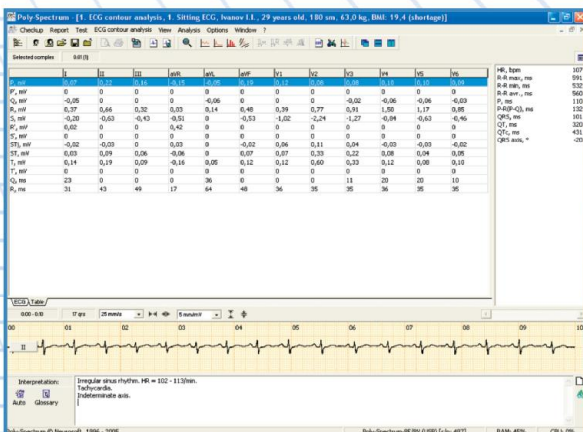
Poly-Spectrum - [1. ECG contour analysis, 1. Sitting ECG, Ivanov I.E., 29 years old, 180 sm, 63,0 kg, BMI: 19,4 (shortage)]

Checkup Report Test ECG contour analysis View Analysis Options Window ?

Selected complex 0:07 (3)

| | I | II | III | aVR | aVL | aVF | V1 | V2 | V3 | V4 | V5 | V6 |
|---|---|---|---|---|---|---|---|---|---|---|---|---|
| P, mV | 0,07 | 0,22 | 0,16 | -0,15 | -0,05 | 0,19 | 0,12 | 0,06 | 0,08 | 0,10 | 0,10 | 0,09 |
| P', mV | 0 | 0 | 0 | 0 | 0 | 0 | 0 | 0 | 0 | 0 | 0 | 0 |
| Q, mV | -0,05 | 0 | 0 | 0 | -0,06 | 0 | 0 | 0 | -0,02 | -0,06 | -0,06 | -0,03 |
| R, mV | 0,37 | 0,66 | 0,32 | 0,03 | 0,14 | 0,48 | 0,39 | 0,77 | 0,91 | 1,50 | 1,17 | 0,85 |
| S, mV | -0,20 | -0,63 | -0,43 | -0,51 | 0 | -0,53 | -1,02 | -2,24 | -1,27 | -0,84 | -0,63 | -0,46 |
| R', mV | 0,02 | 0 | 0 | 0,42 | 0 | 0 | 0 | 0 | 0 | 0 | 0 | 0 |
| S', mV | 0 | 0 | 0 | 0 | 0 | 0 | 0 | 0 | 0 | 0 | 0 | 0 |
| STj, mV | -0,02 | -0,03 | 0 | 0,03 | 0 | -0,02 | 0,06 | 0,11 | 0,04 | -0,03 | -0,03 | -0,02 |
| ST, mV | 0,03 | 0,09 | 0,06 | -0,06 | 0 | 0,07 | 0,07 | 0,33 | 0,22 | 0,08 | 0,04 | 0,05 |
| T, mV | 0,14 | 0,19 | 0,09 | -0,16 | 0,05 | 0,12 | 0,12 | 0,60 | 0,33 | 0,12 | 0,08 | 0,10 |
| T', mV | 0 | 0 | 0 | 0 | 0 | 0 | 0 | 0 | 0 | 0 | 0 | 0 |
| Q, ms | 23 | 0 | 0 | 0 | 20 | 0 | 0 | 0 | 11 | 20 | 20 | 10 |
| R, ms | 31 | 43 | 49 | 17 | 64 | 48 | 36 | 35 | 35 | 36 | 35 | 35 |

HR, bpm 107
R-R max, ms 591
R-R min, ms 532
R-R avr., ms 560
P, ms 110
P-R(P-Q), ms 132
QRS, ms 101
QT, ms 320
QTc, ms 431
QRS axis, ° -20

ECG Table

0:00 - 0:10 17 qrs 25 mm/s 5 mm/mV

00 01 02 03 04 05 06 07 08 09 10

II

Interpretation:
Irregular sinus rhythm. HR = 102 - 113/min.
Tachycardia.
Indeterminate axis.

Auto Glossary

Poly-Spectrum (C) Neurosoft, 1996 - 2005 RAM: 45% CPU: 0%